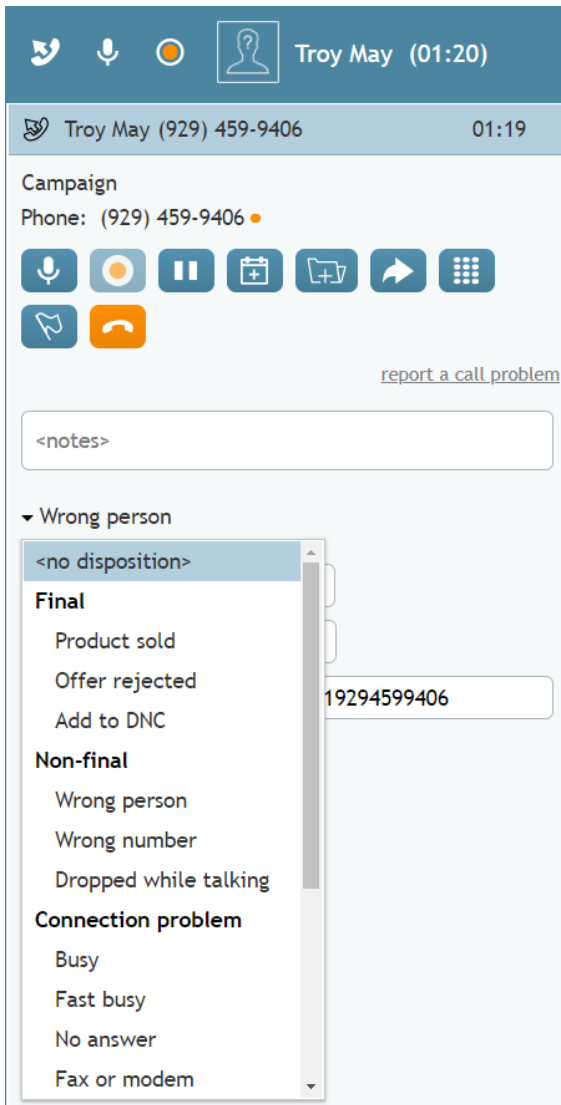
Troy May (01:20)

Troy May (929) 459-9406 01:19

Campaign
Phone: (929) 459-9406

report a call problem

<notes>

Wrong person

<no disposition>
Final
Product sold
Offer rejected
Add to DNC
Non-final
Wrong person
Wrong number
Dropped while talking
Connection problem
Busy
Fast busy
No answer
Fax or modem

19294599406